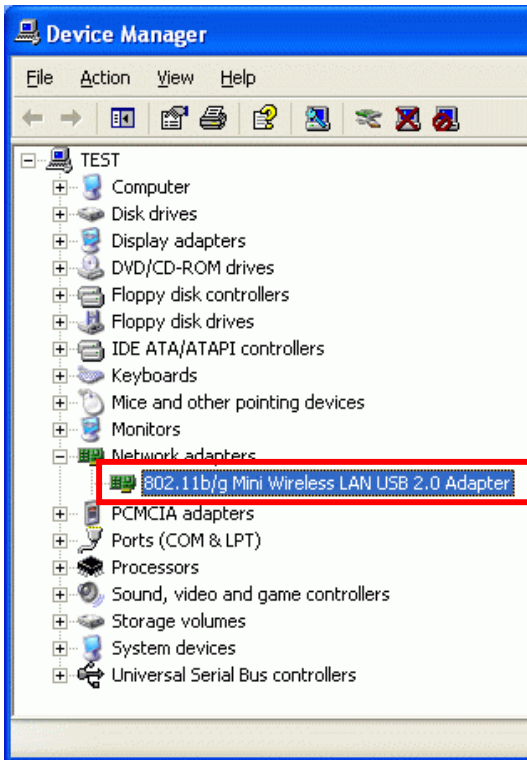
Device Manager

File Action View Help

TEST
Computer
Disk drives
Display adapters
DVD/CD-ROM drives
Floppy disk controllers
Floppy disk drives
IDE ATA/ATAPI controllers
Keyboards
Mice and other pointing devices
Monitors
Network adapters
802.11b/g Mini Wireless LAN USB 2.0 Adapter
PCMCIA adapters
Ports (COM & LPT)
Processors
Sound, video and game controllers
Storage volumes
System devices
Universal Serial Bus controllers